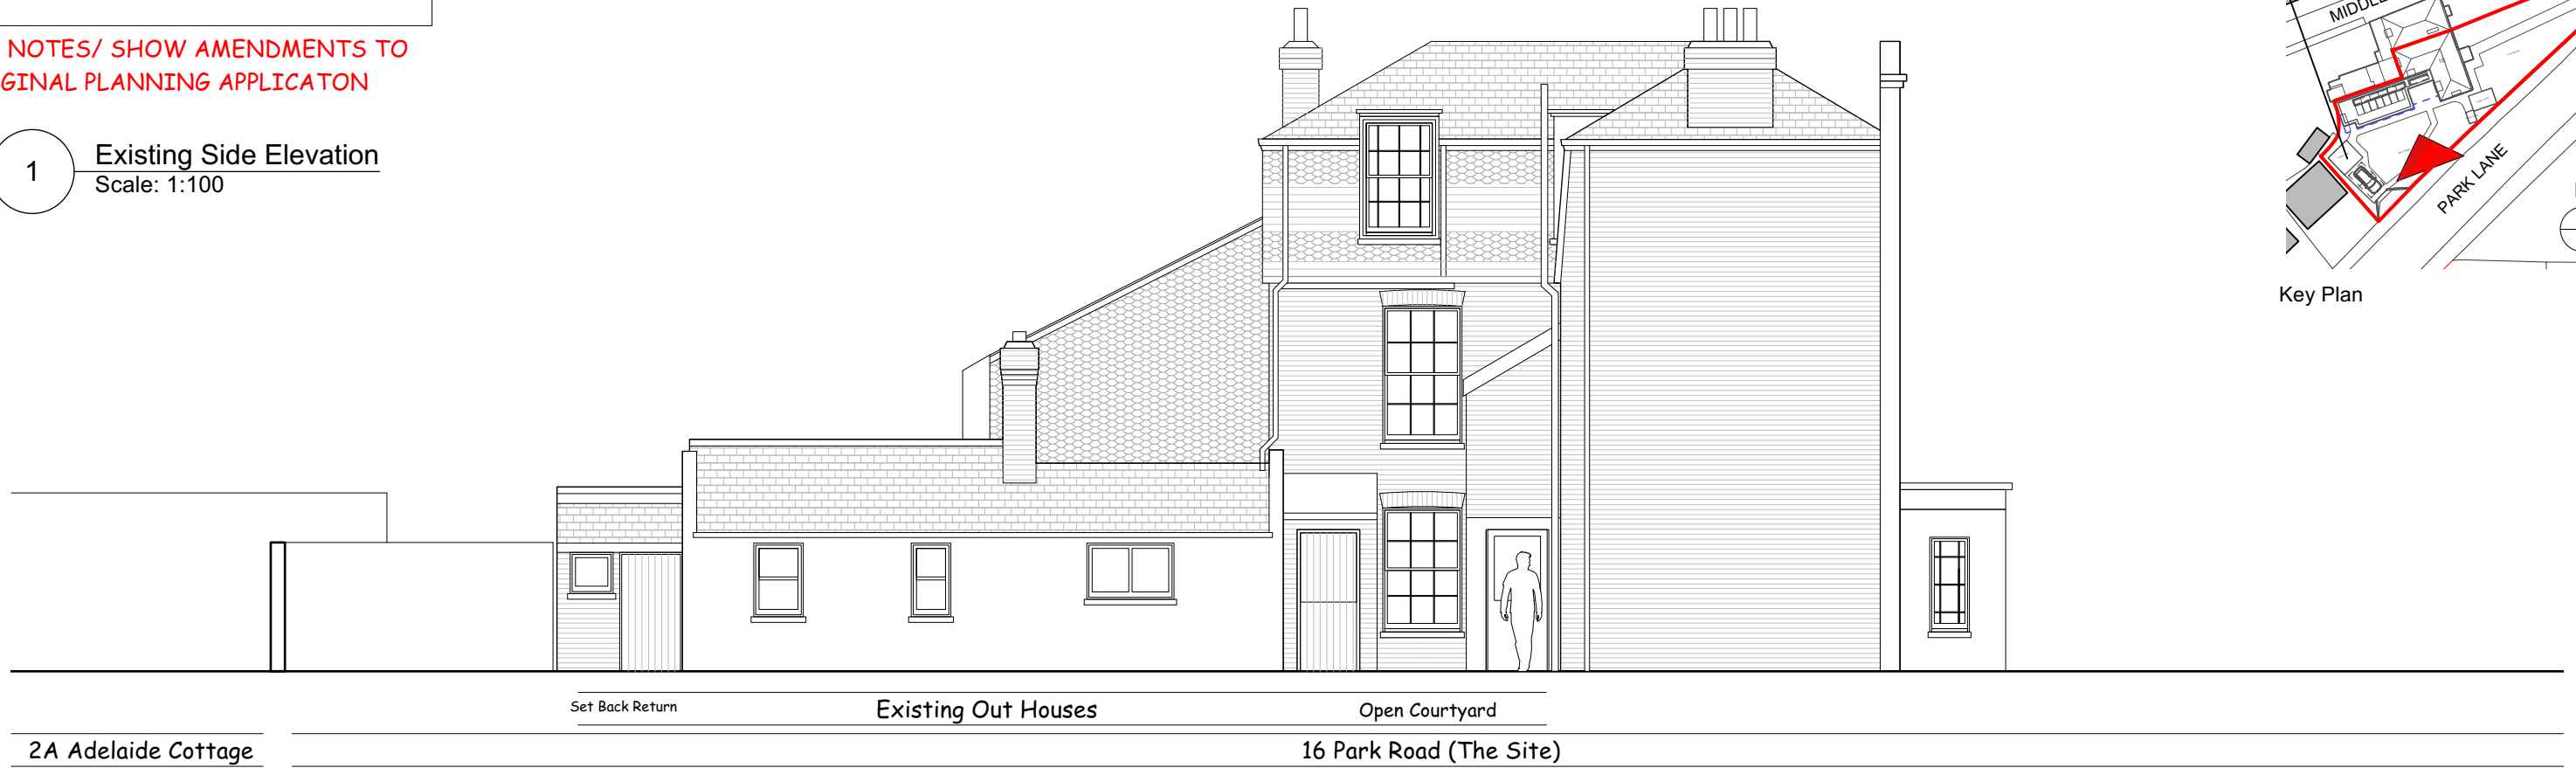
NOTES/ SHOW AMENDMENTS TO
GINAL PLANNING APPLICATON

1

Existing Side Elevation
Scale: 1:100

MIDDL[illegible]

PARK LANE

Key Plan

Set Back Return

Existing Out Houses

Open Courtyard

2A Adelaide Cottage

16 Park Road (The Site)